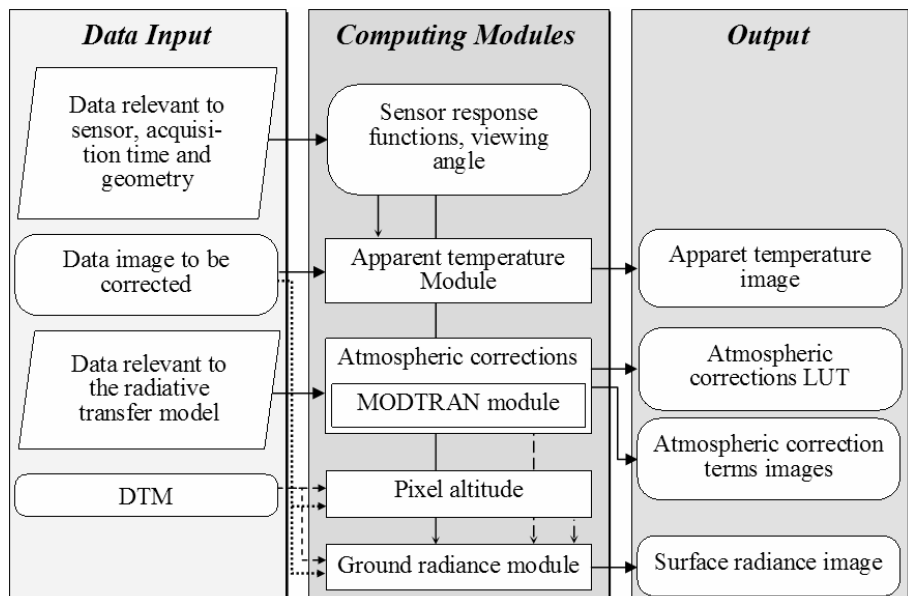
Data Input

Data relevant to sensor, acquisition time and geometry

Data image to be corrected

Data relevant to the radiative transfer model

DTM

Computing Modules

Sensor response functions, viewing angle

Apparent temperature Module

Atmospheric corrections

MODTRAN module

Pixel altitude

Ground radiance module

Output

Apparet temperature image

Atmospheric corrections LUT

Atmospheric correction terms images

Surface radiance image